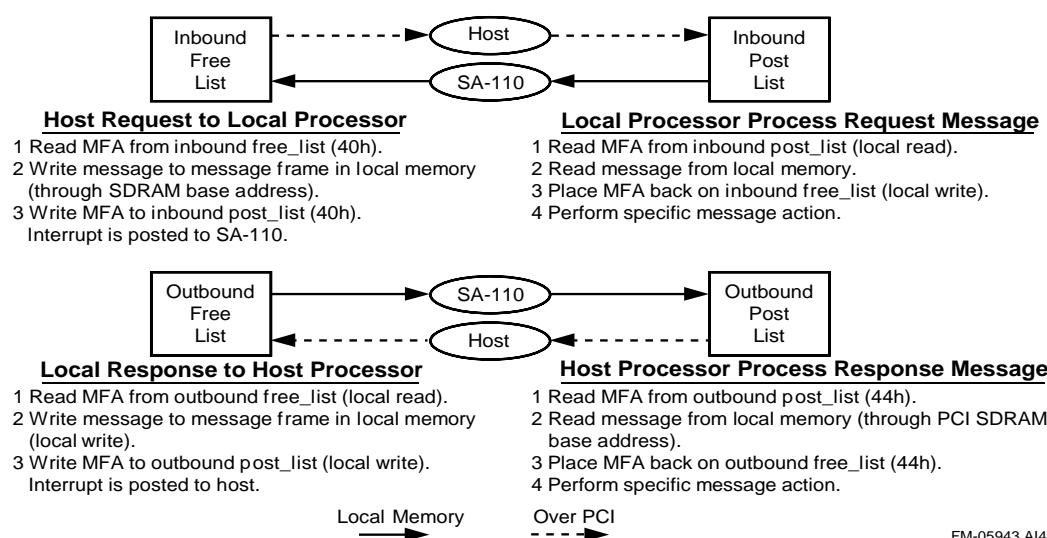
Inbound Free List

Host

SA-110

Inbound Post List

**Host Request to Local Processor**

1 Read MFA from inbound free_list (40h).
2 Write message to message frame in local memory (through SDRAM base address).
3 Write MFA to inbound post_list (40h). Interrupt is posted to SA-110.

**Local Processor Process Request Message**

1 Read MFA from inbound post_list (local read).
2 Read message from local memory.
3 Place MFA back on inbound free_list (local write).
4 Perform specific message action.

Outbound Free List

SA-110

Host

Outbound Post List

**Local Response to Host Processor**

1 Read MFA from outbound free_list (local read).
2 Write message to message frame in local memory (local write).
3 Write MFA to outbound post_list (local write). Interrupt is posted to host.

**Host Processor Process Response Message**

1 Read MFA from outbound post_list (44h).
2 Read message from local memory (through PCI SDRAM base address).
3 Place MFA back on outbound free_list (44h).
4 Perform specific message action.

Local Memory

Over PCI

EM-05943.AI4